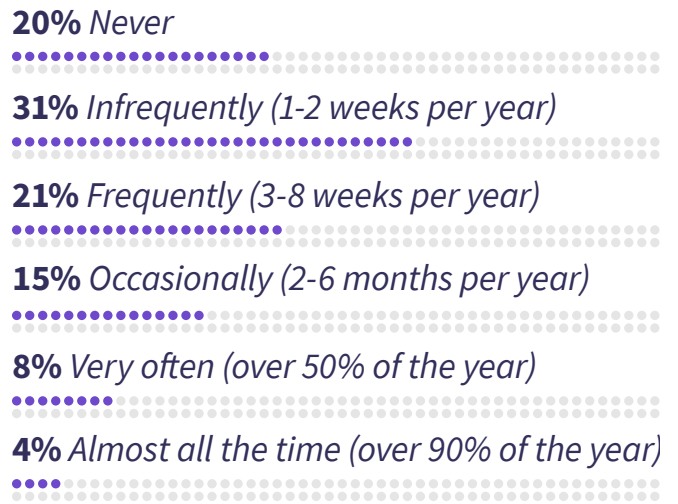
20% Never

31% Infrequently (1-2 weeks per year)

21% Frequently (3-8 weeks per year)

15% Occasionally (2-6 months per year)

8% Very often (over 50% of the year)

4% Almost all the time (over 90% of the year)